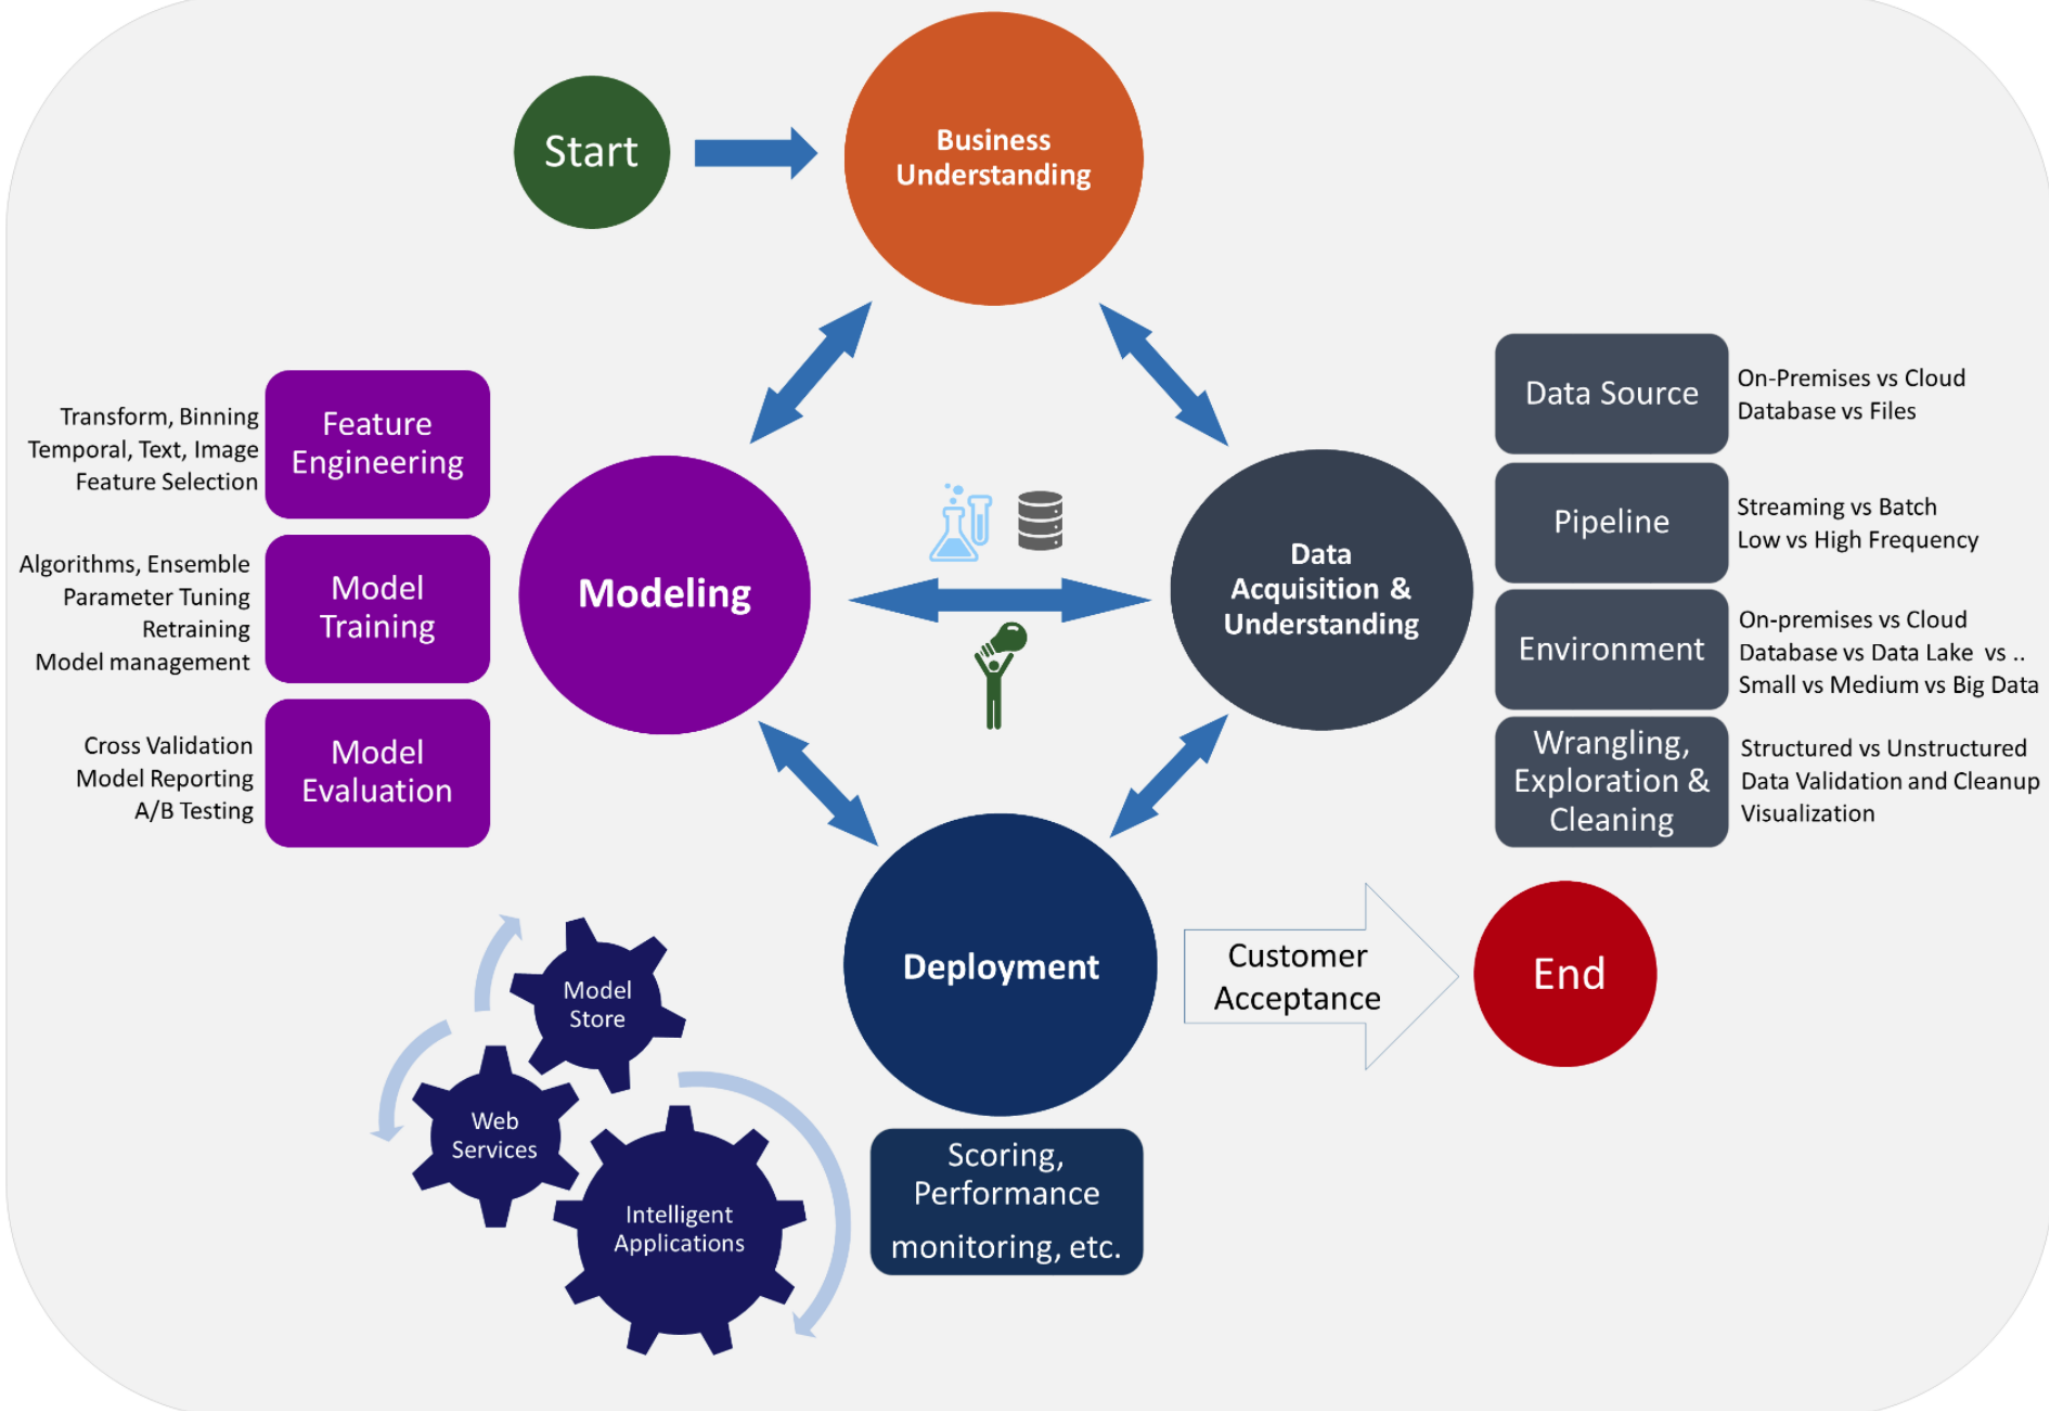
Start

Business Understanding

Transform, Binning
Temporal, Text, Image
Feature Selection

Feature Engineering

Algorithms, Ensemble
Parameter Tuning
Retraining
Model management

Model Training

Cross Validation
Model Reporting
A/B Testing

Model Evaluation

Modeling

Data Acquisition & Understanding

Data Source

On-Premises vs Cloud
Database vs Files

Pipeline

Streaming vs Batch
Low vs High Frequency

Environment

On-premises vs Cloud
Database vs Data Lake vs ..
Small vs Medium vs Big Data

Wrangling, Exploration & Cleaning

Structured vs Unstructured
Data Validation and Cleanup
Visualization

Deployment

Customer Acceptance

End

Model Store

Web Services

Intelligent Applications

Scoring, Performance monitoring, etc.